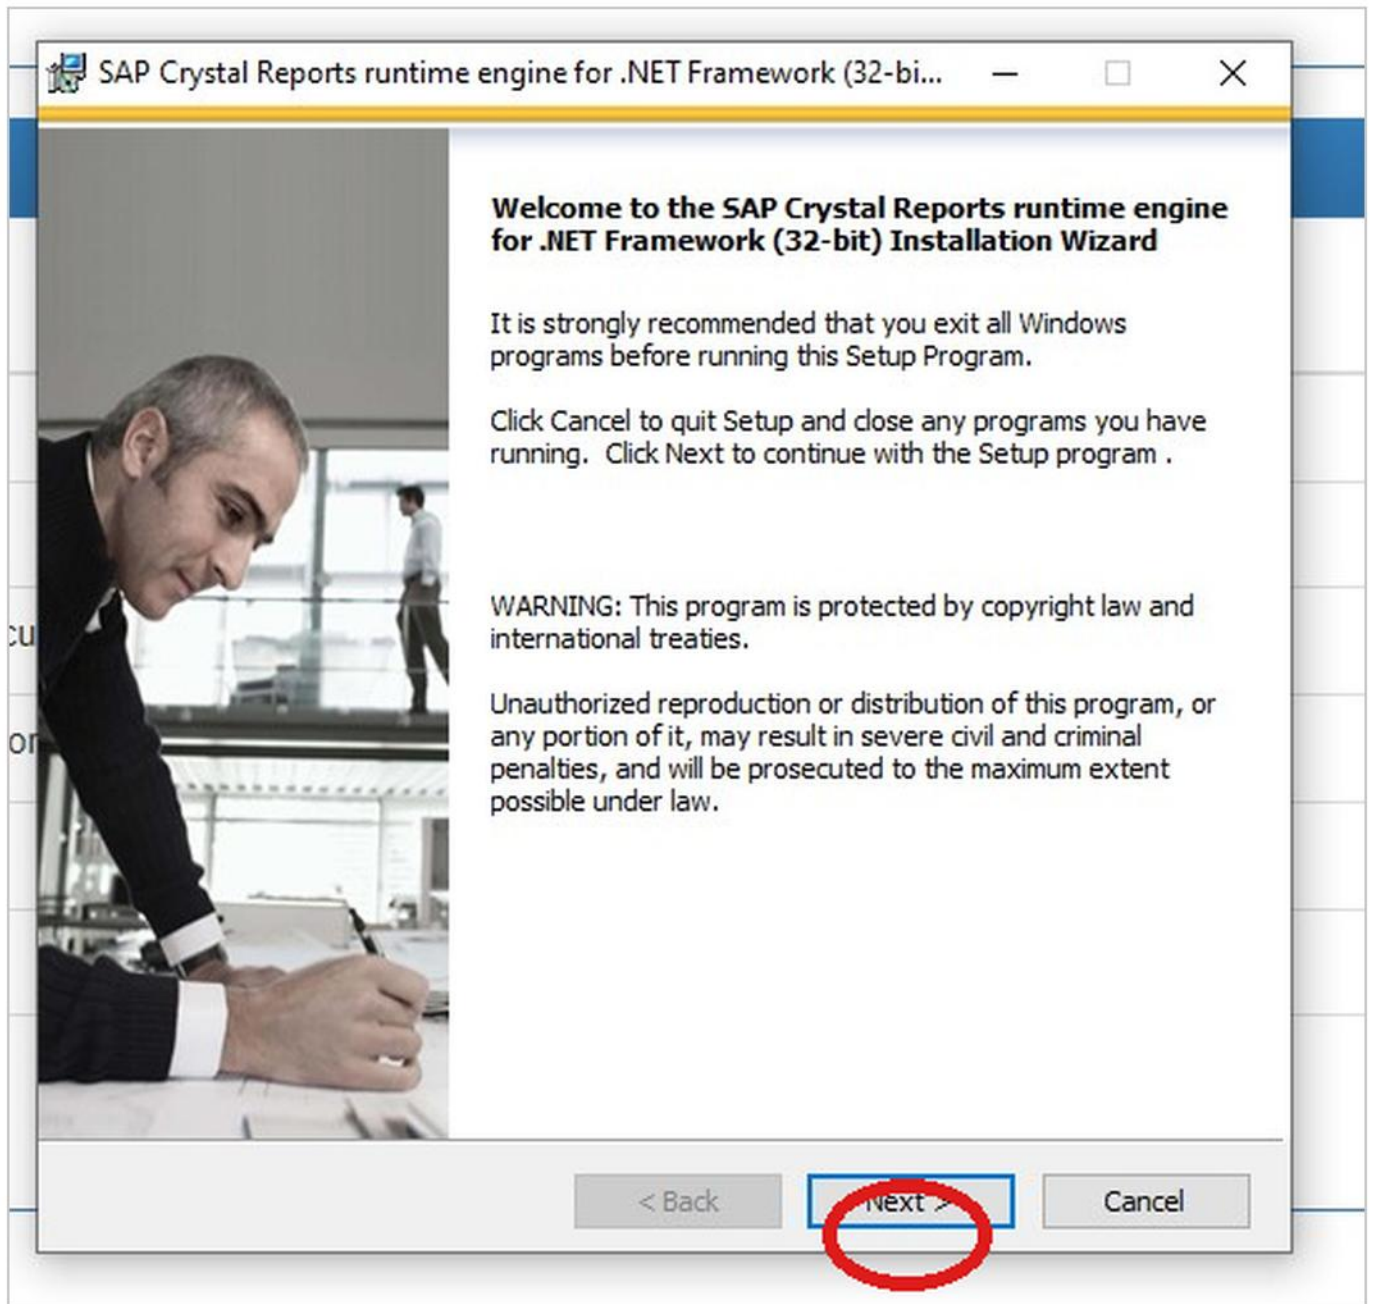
SAP Crystal Reports runtime engine for .NET Framework (32-bi...

Welcome to the SAP Crystal Reports runtime engine for .NET Framework (32-bit) Installation Wizard

It is strongly recommended that you exit all Windows programs before running this Setup Program.

Click Cancel to quit Setup and close any programs you have running. Click Next to continue with the Setup program .

WARNING: This program is protected by copyright law and international treaties.

Unauthorized reproduction or distribution of this program, or any portion of it, may result in severe civil and criminal penalties, and will be prosecuted to the maximum extent possible under law.

< Back

Next >

Cancel

cu

or